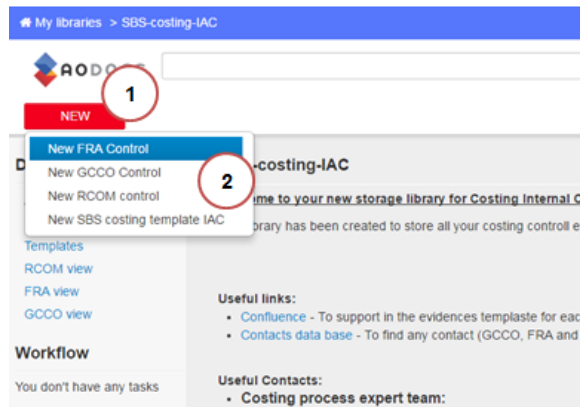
My libraries > SBS-costing-IAC

AODOCS

1

NEW

New FRA Control
New GCCO Control
New RCOM control
New SBS costing template IAC

2

D

Templates
RCOM view
FRA view
GCCO view

Workflow

You don't have any tasks

-costing-IAC

ome to your new storage library for Costing Internal C

ibrary has been created to store all your costing controll e

Useful links:
• Confluence - To support in the evidences templaste for eac
• Contacts data base - To find any contact (GCCO, FRA and

Useful Contacts:
• Costing process expert team: